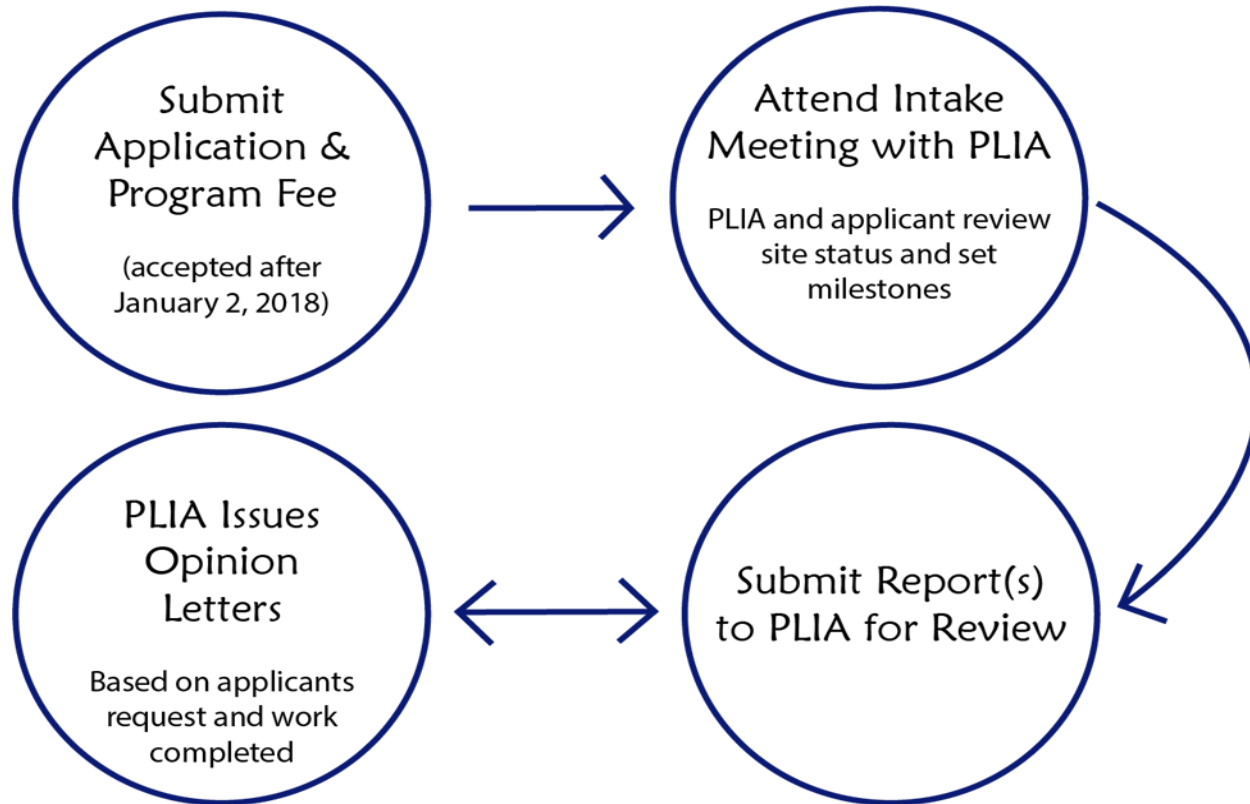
Submit Application & Program Fee

(accepted after January 2, 2018)

Attend Intake Meeting with PLIA

PLIA and applicant review site status and set milestones

Submit Report(s) to PLIA for Review

PLIA Issues Opinion Letters

Based on applicants request and work completed